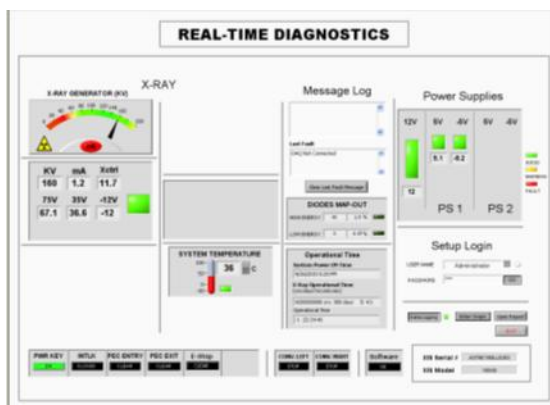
REAL-TIME DIAGNOSTICS

X-RAY

X-RAY GENERATOR (KV)

| KV | mA | Xctrl |
|---|---|---|
| 160 | 1.2 | 11.7 |
| 75V | 35V | -12V |
| 67.1 | 36.6 | -12 |

Message Log

Last Fault

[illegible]

DIODES MAP-OUT

SYSTEM TEMPERATURE

36 C

Operational Time

Power Supplies

12V

5V -5V

5V -5V

12

5.1 -5.2

PS 1 PS 2

Setup Login

USER NAME Administrator

PASSWORD

PWR KEY

INTLK

PEC ENTRY

PEC EXIT

E-Stop

CONV LEFT

CONV RIGHT

Software

XIS Serial #

XIS Model